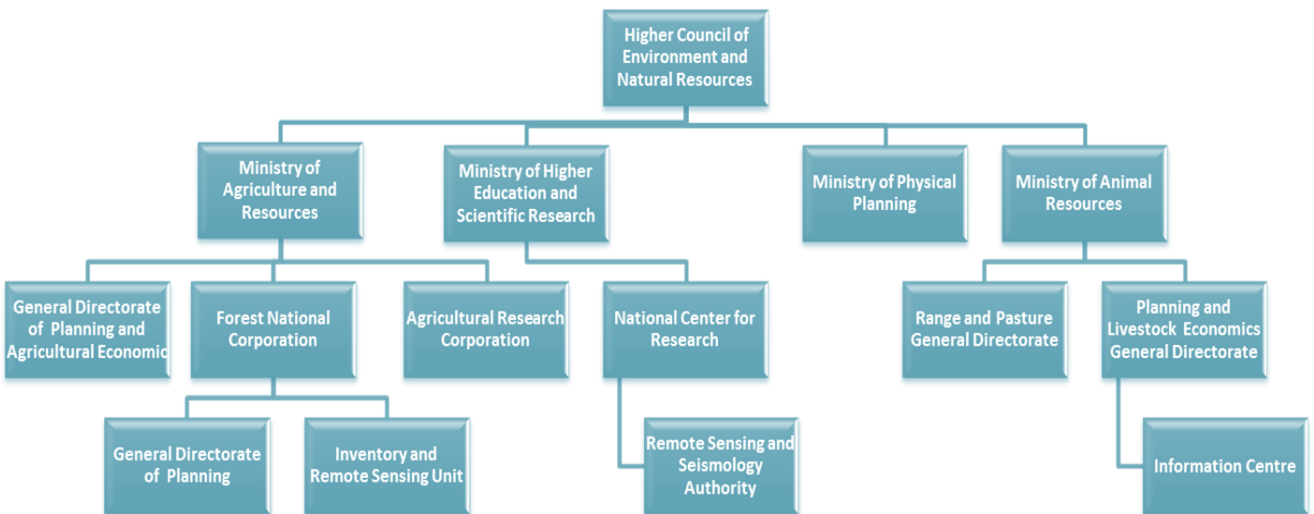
Higher Council of Environment and Natural Resources

Ministry of Agriculture and Resources

Ministry of Higher Education and Scientific Research

Ministry of Physical Planning

Ministry of Animal Resources

General Directorate of Planning and Agricultural Economic

Forest National Corporation

Agricultural Research Corporation

National Center for Research

Range and Pasture General Directorate

Planning and Livestock Economics General Directorate

General Directorate of Planning

Inventory and Remote Sensing Unit

Remote Sensing and Seismology Authority

Information Centre